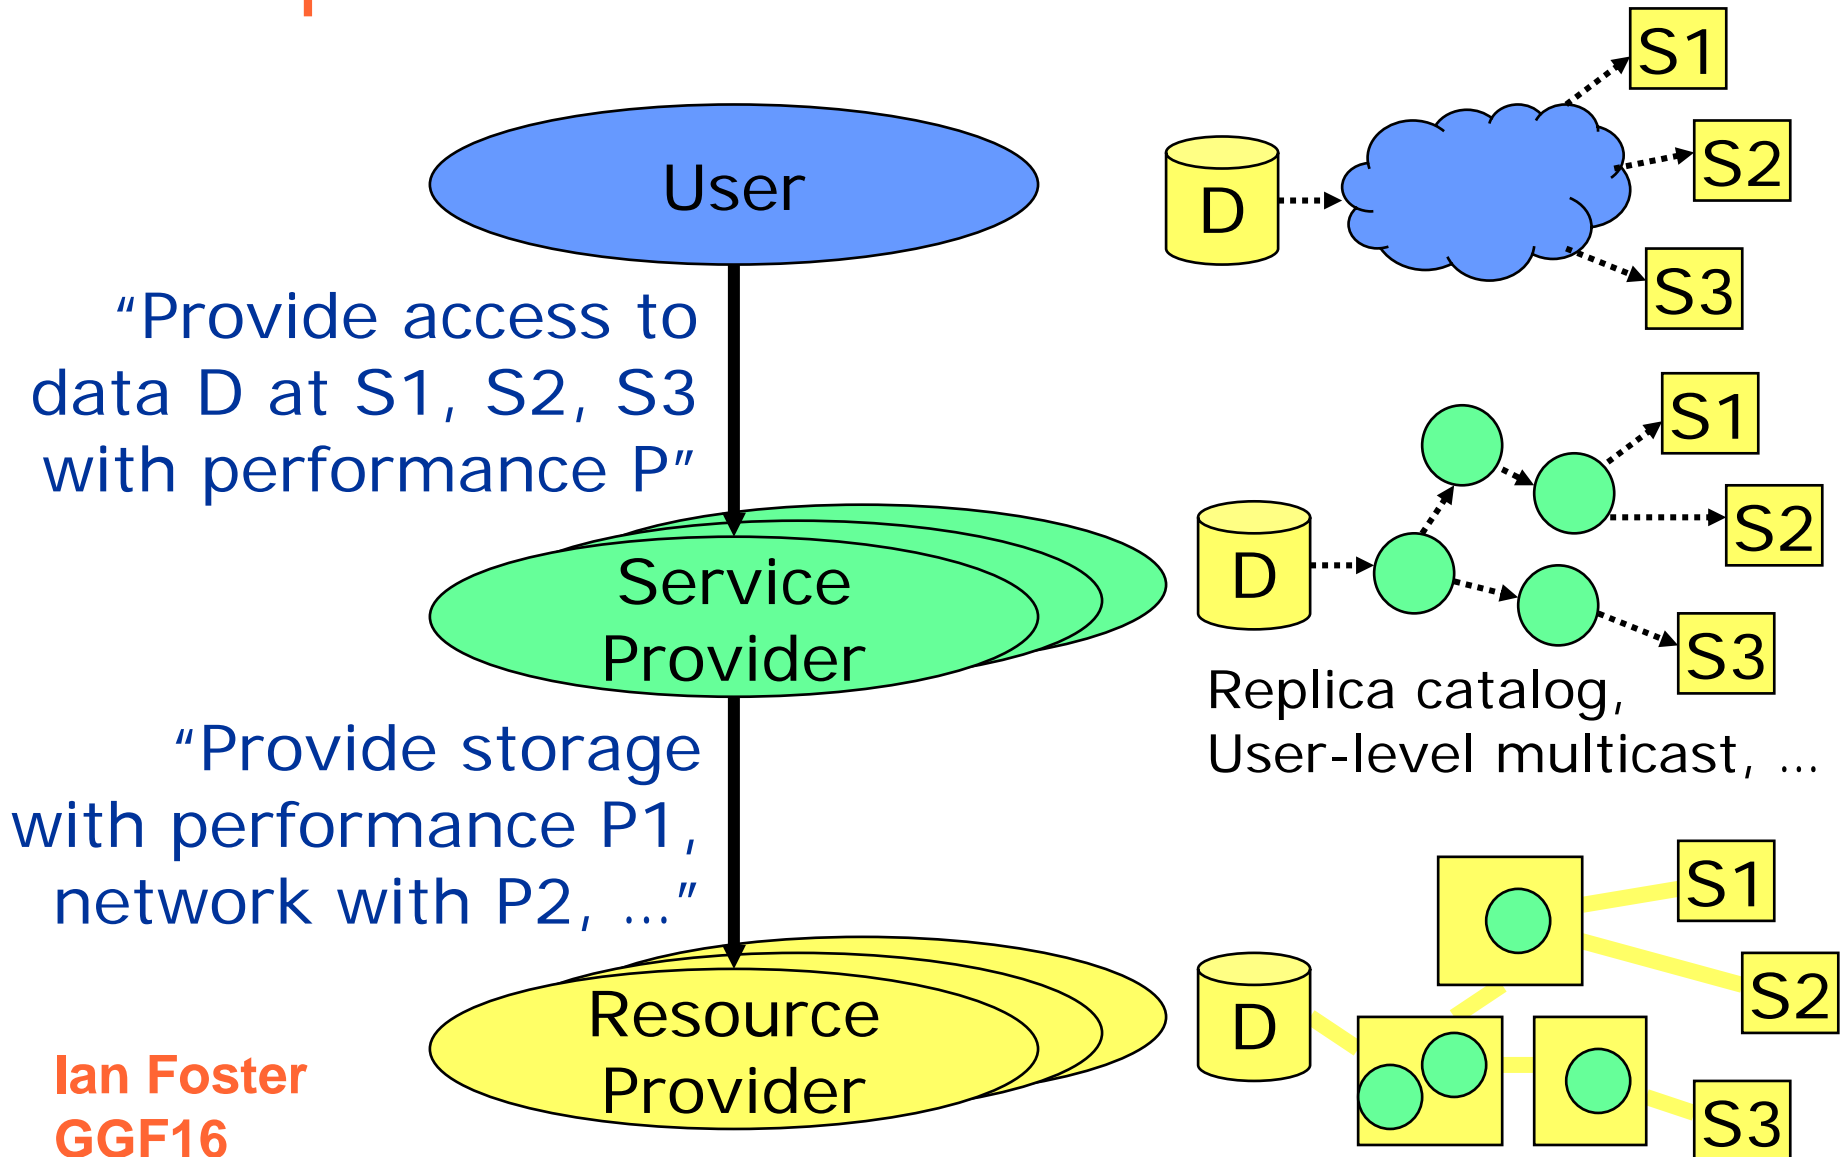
User

"Provide access to data D at S1, S2, S3 with performance P"

Service Provider

"Provide storage with performance P1, network with P2, …"

Resource Provider

Ian Foster
GGF16

D

S1

S2

S3

D

S1

S2

S3

Replica catalog, User-level multicast, …

D

S1

S2

S3